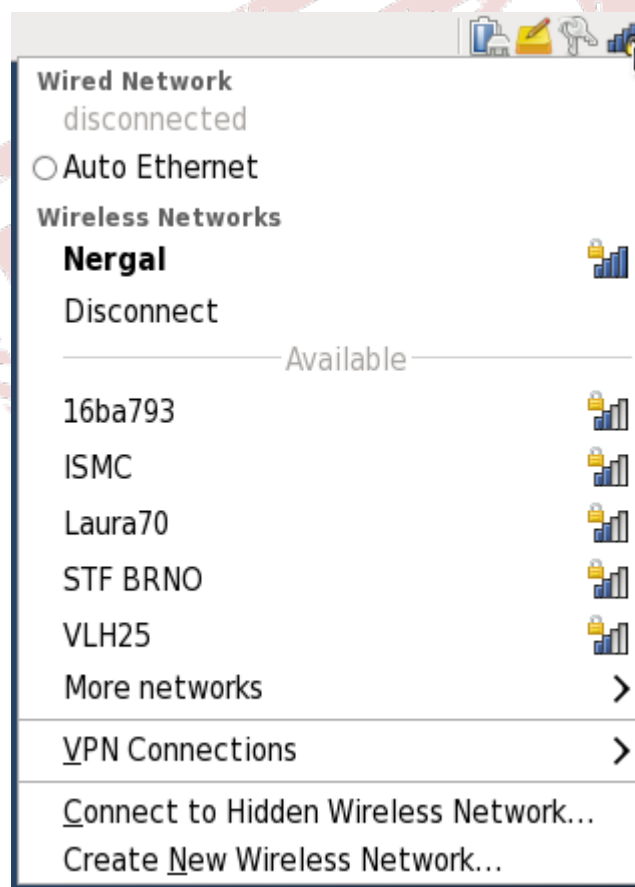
Wired Network
disconnected
Auto Ethernet
Wireless Networks
Nergal
Disconnect
Available
16ba793
ISMC
Laura70
STF BRNO
VLH25
More networks
VPN Connections
Connect to Hidden Wireless Network...
Create New Wireless Network...